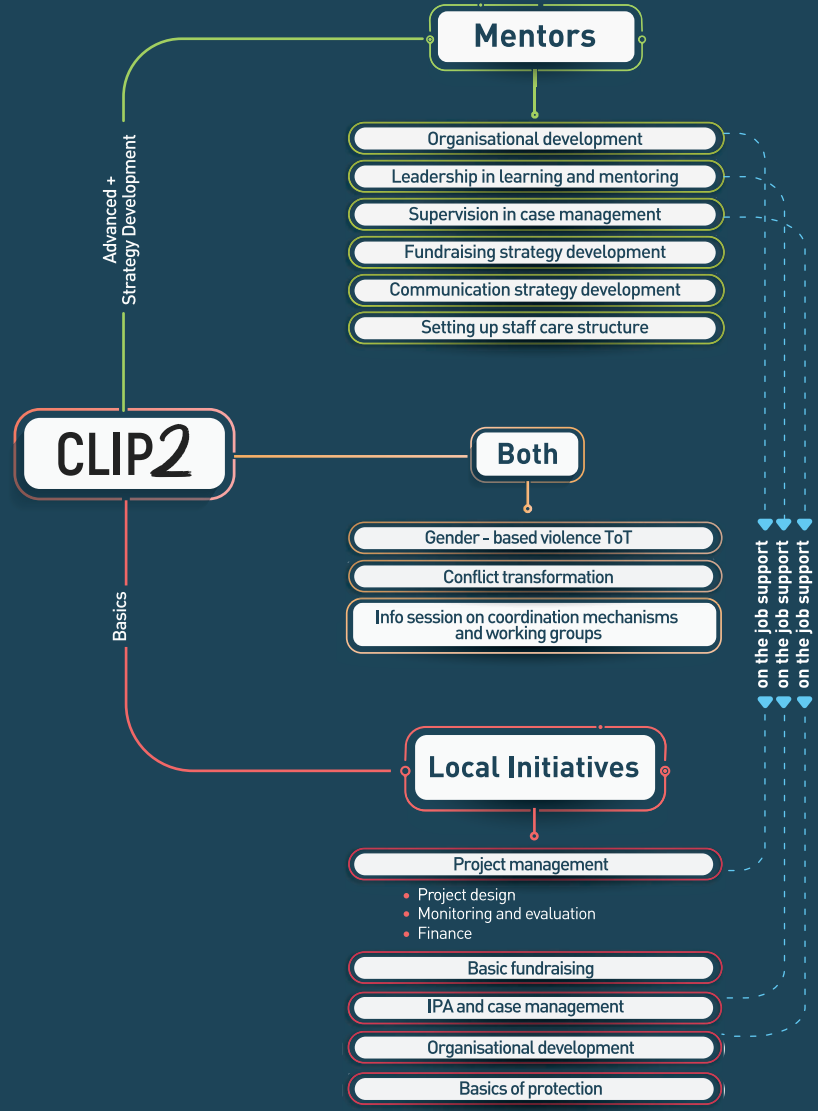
Mentors

Advanced + Strategy Development

Organisational development
Leadership in learning and mentoring
Supervision in case management
Fundraising strategy development
Communication strategy development
Setting up staff care structure

CLIP2

Both

Gender - based violence ToT
Conflict transformation
Info session on coordination mechanisms and working groups

on the job support
on the job support
on the job support

Basics

Local Initiatives

Project management
- Project design
- Monitoring and evaluation
- Finance

Basic fundraising
IPA and case management
Organisational development
Basics of protection